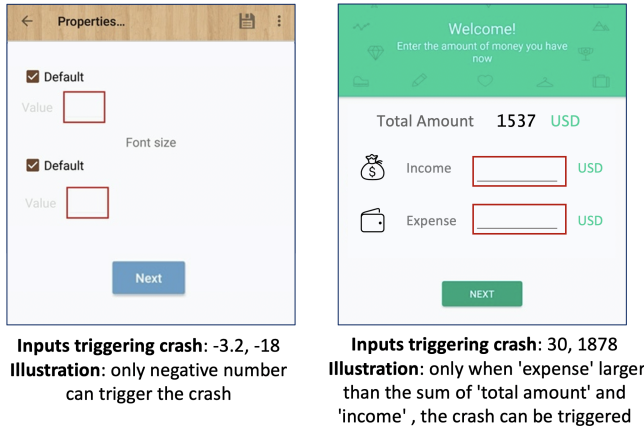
Properties...

Default

Value

Font size

Default

Value

Next

Inputs triggering crash: -3.2, -18
Illustration: only negative number can trigger the crash

Welcome!
Enter the amount of money you have now

Total Amount 1537 USD

Income USD

Expense USD

NEXT

Inputs triggering crash: 30, 1878
Illustration: only when 'expense' larger than the sum of 'total amount' and 'income' , the crash can be triggered